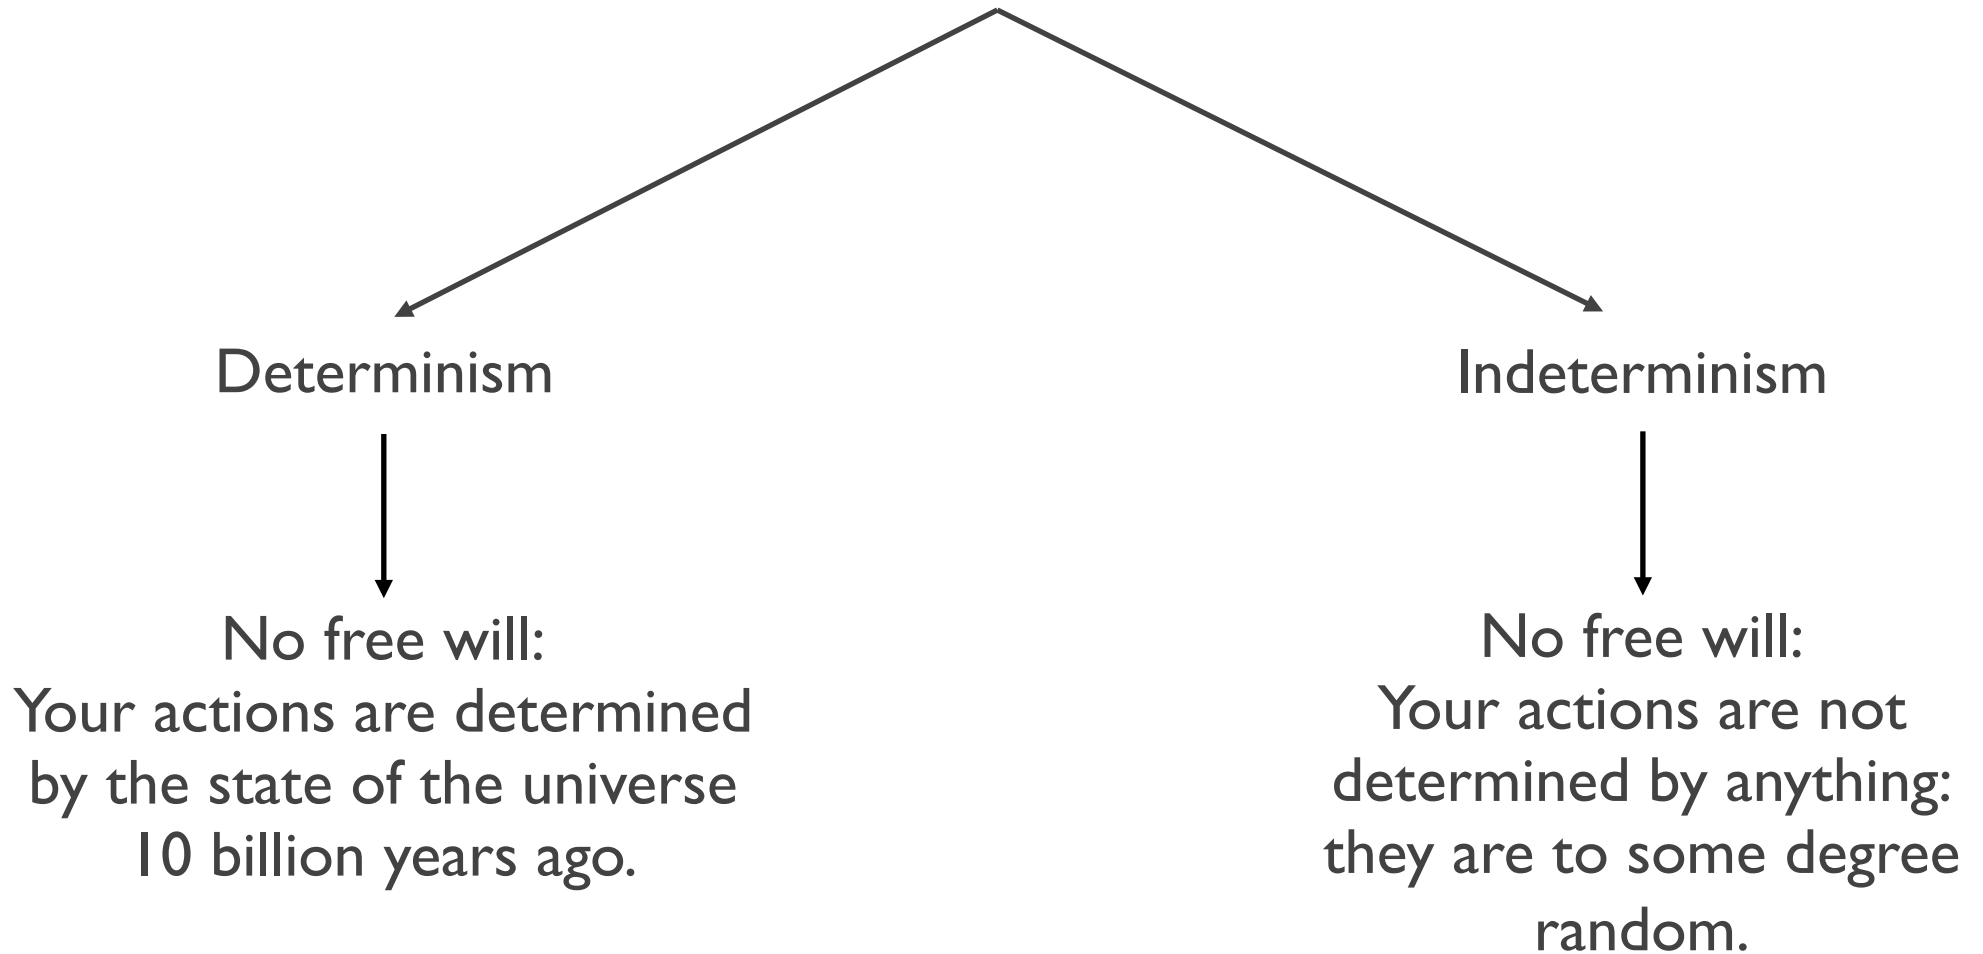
Determinism

No free will:
Your actions are determined by the state of the universe 10 billion years ago.

Indeterminism

No free will:
Your actions are not determined by anything: they are to some degree random.